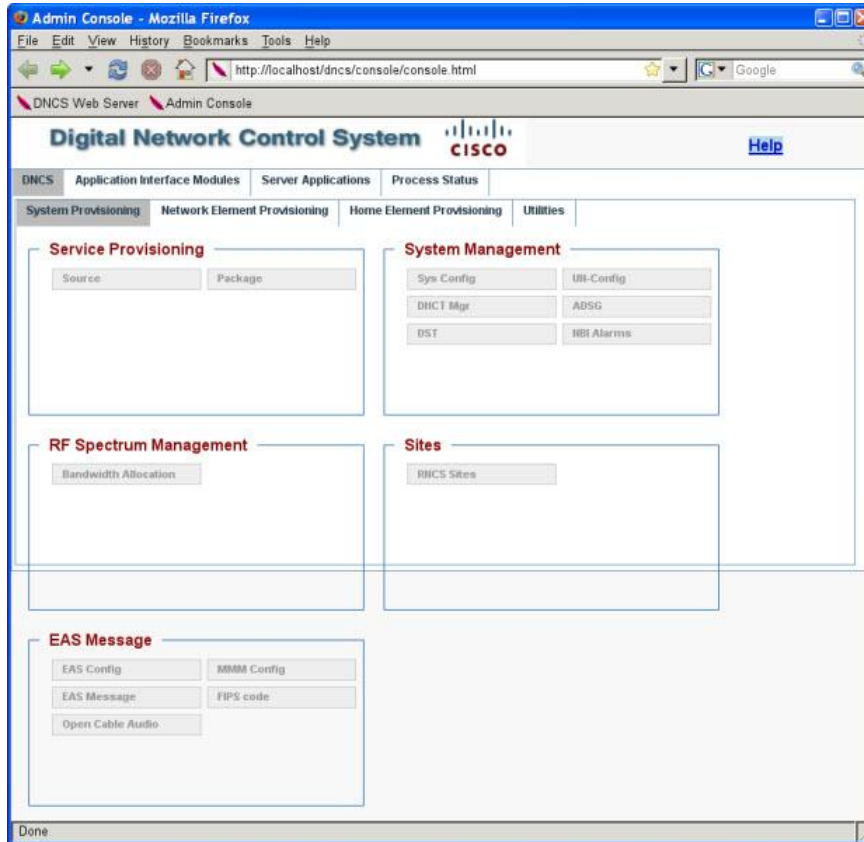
Admin Console - Mozilla Firefox

File Edit View History Bookmarks Tools Help

http://localhost/dncs/console/console.html

Google

DNCS Web Server Admin Console

Digital Network Control System

cisco

Help

DNCS | Application Interface Modules | Server Applications | Process Status

System Provisioning | Network Element Provisioning | Home Element Provisioning | Utilities

Service Provisioning

Source
Package

System Management

Sys Config
UI-Config
DHCT Mgr
ADSG
DST
NBI Alarms

RF Spectrum Management

Bandwidth Allocation

Sites

RNCS Sites

EAS Message

EAS Config
MMM Config
EAS Message
FIPS code
Open Cable Audio

Done